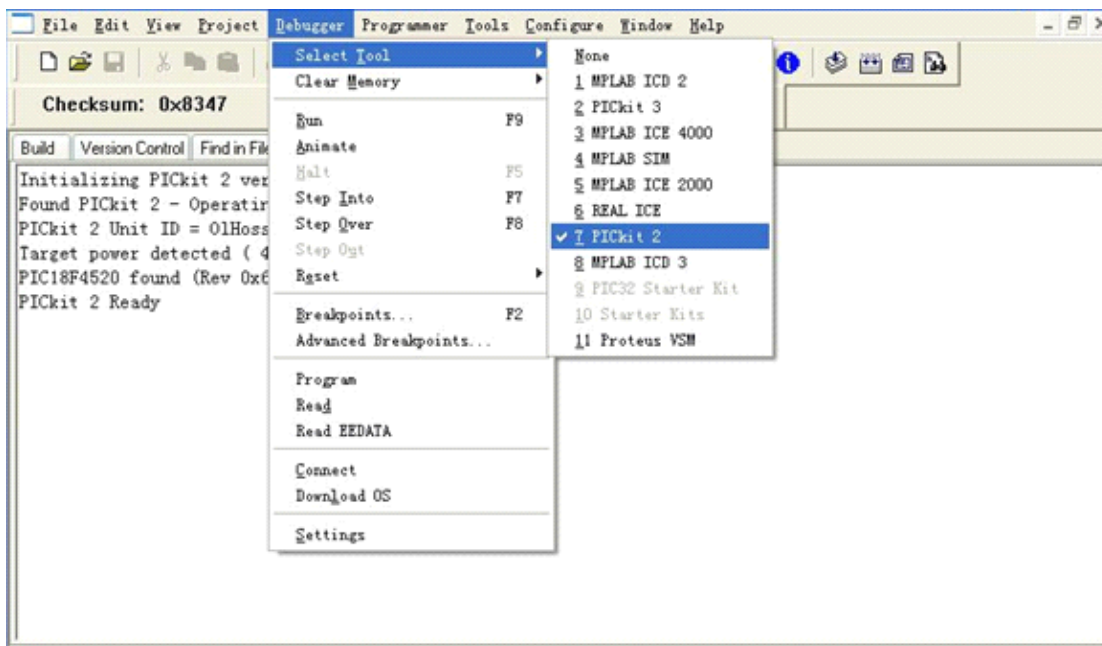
File Edit View Project Debugger Programmer Tools Configure Window Help

Checksum: 0x8347

Build | Version Control | Find in File

Initializing PICkit 2 ver
Found PICkit 2 - Operatir
PICkit 2 Unit ID = 01Hoss
Target power detected ( 4
PIC18F4520 found (Rev 0x6
PICkit 2 Ready

Select Tool
Clear Memory
Run F9
Animate
Halt F5
Step Into F7
Step Over F8
Step Out
Reset
Breakpoints... F2
Advanced Breakpoints...
Program
Read
Read EEDATA
Connect
Download OS
Settings

None
1 MPLAB ICD 2
2 PICkit 3
3 MPLAB ICE 4000
4 MPLAB SIM
5 MPLAB ICE 2000
6 REAL ICE
7 PICkit 2
8 MPLAB ICD 3
9 PIC32 Starter Kit
10 Starter Kits
11 Proteus VSM